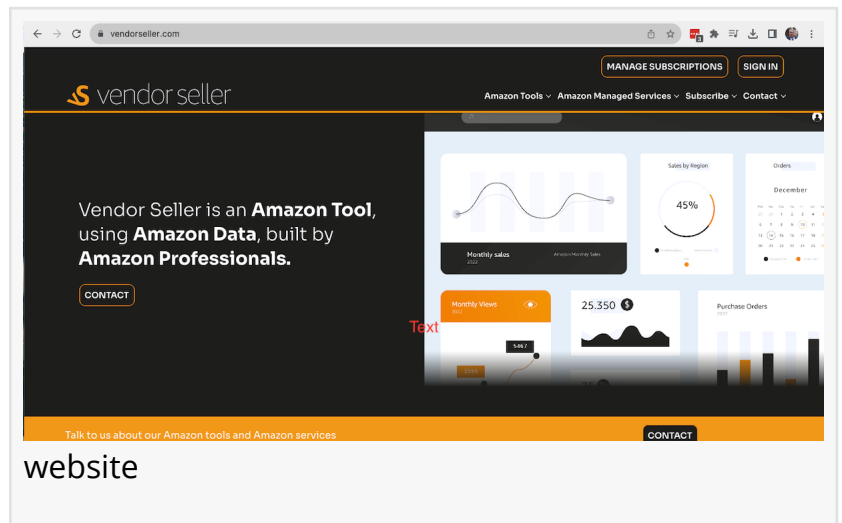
vendorseller.com

MANAGE SUBSCRIPTIONS SIGN IN

vendor seller

Amazon Tools Amazon Managed Services Subscribe Contact

Vendor Seller is an **Amazon Tool**, using **Amazon Data**, built by **Amazon Professionals.**

CONTACT

Monthly sales 2022

Amazon Monthly Sales

Sales by Region

45%

Orders

December

Monthly Views 2022

Text

25.350 $

Purchase Orders 2021

Talk to us about our Amazon tools and Amazon services

CONTACT

website